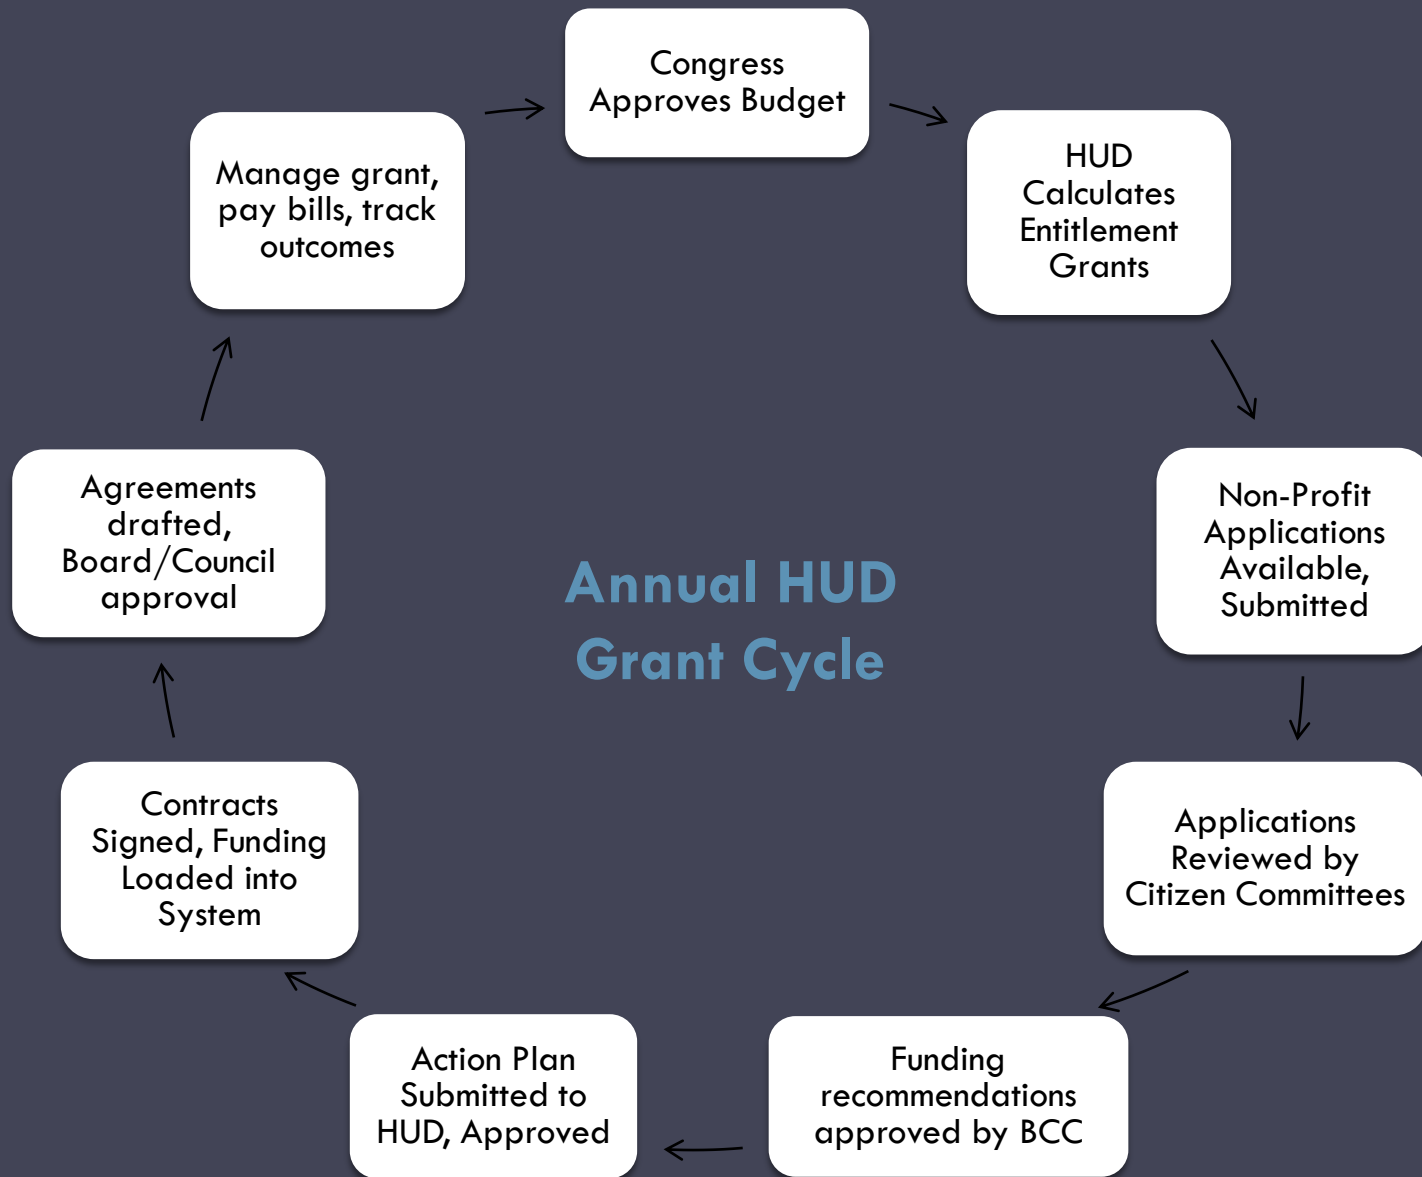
Annual HUD Grant Cycle

Congress Approves Budget

HUD Calculates Entitlement Grants

Non-Profit Applications Available, Submitted

Applications Reviewed by Citizen Committees

Funding recommendations approved by BCC

Action Plan Submitted to HUD, Approved

Contracts Signed, Funding Loaded into System

Agreements drafted, Board/Council approval

Manage grant, pay bills, track outcomes